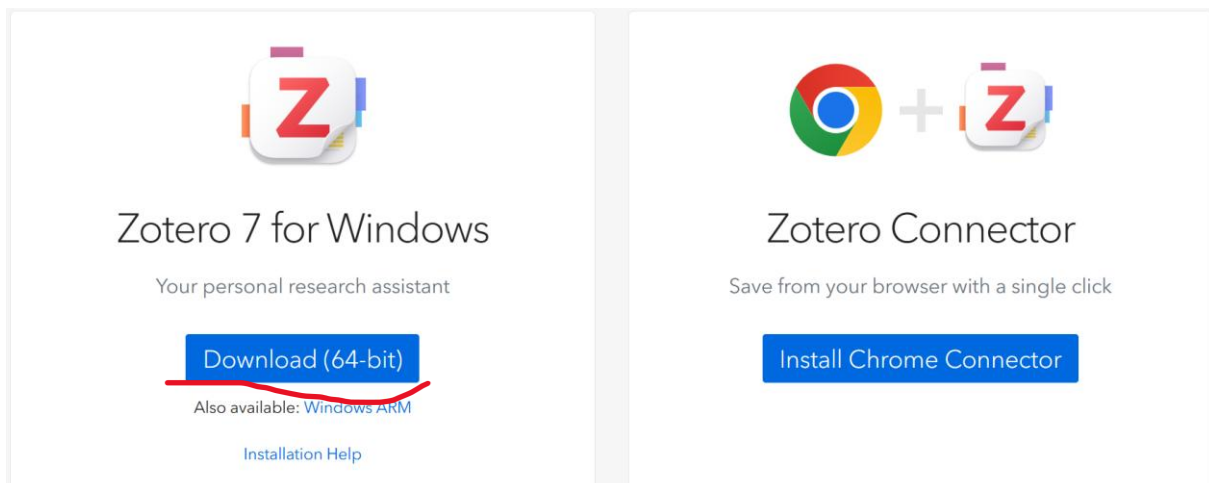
Z

Zotero 7 for Windows

Your personal research assistant

Download (64-bit)

Also available: Windows ARM

Installation Help

Z

Zotero Connector

Save from your browser with a single click

Install Chrome Connector